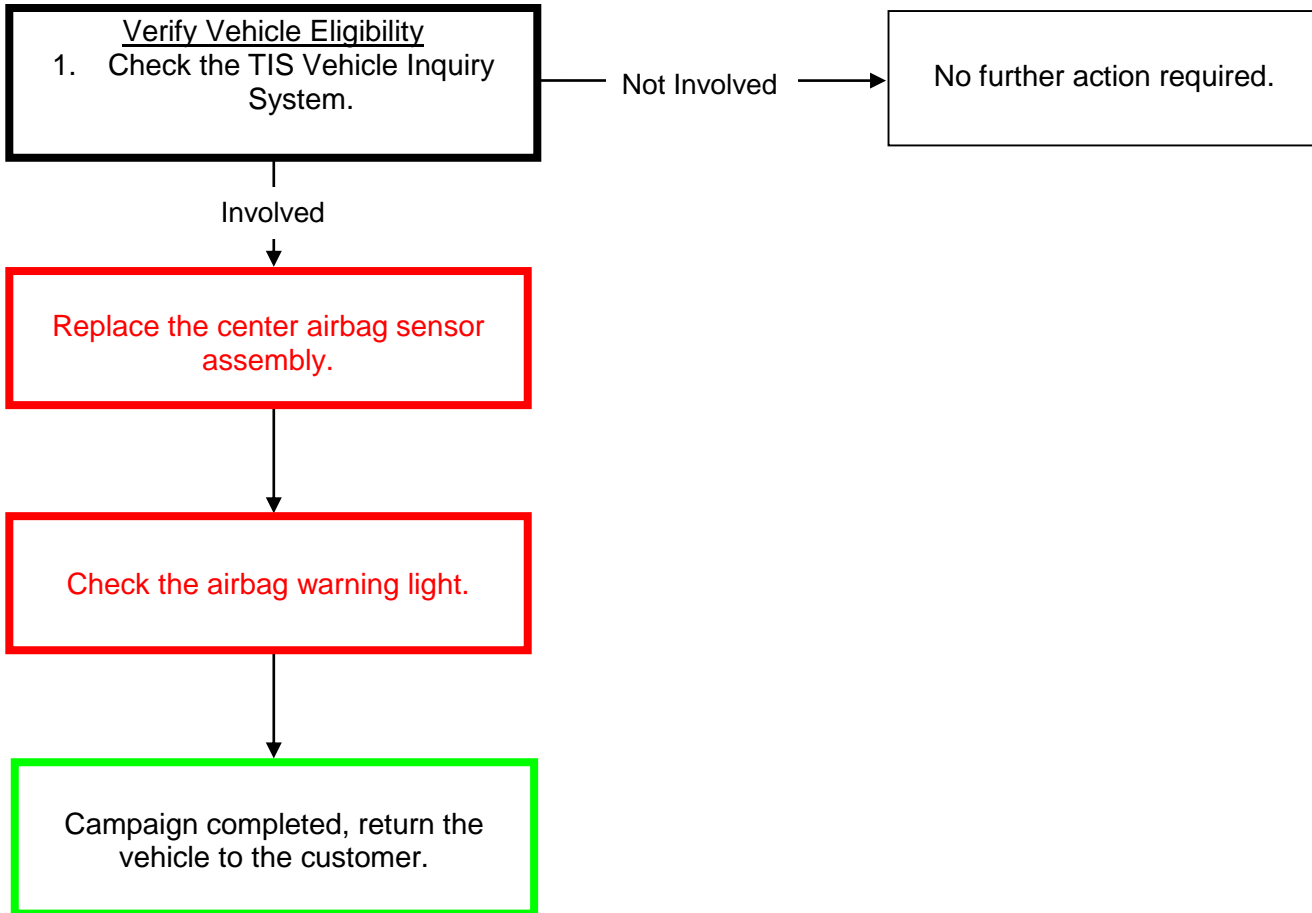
Verify Vehicle Eligibility
1. Check the TIS Vehicle Inquiry System.

Not Involved

No further action required.

Involved

Replace the center airbag sensor assembly.

Check the airbag warning light.

Campaign completed, return the vehicle to the customer.